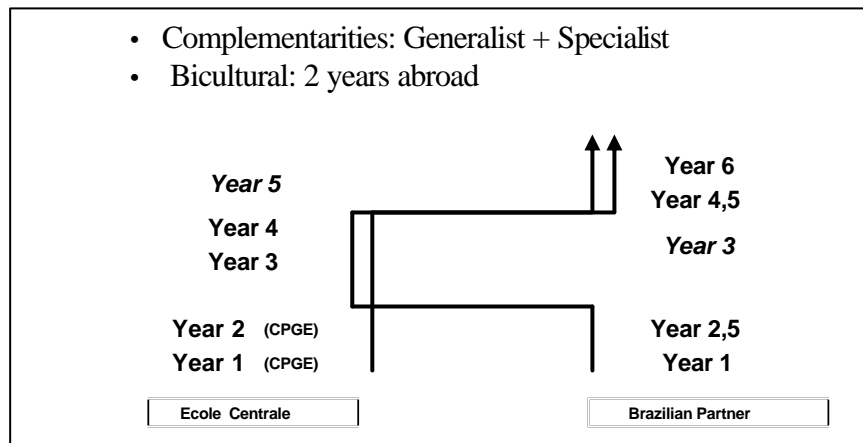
- Complementarities: Generalist + Specialist
- Bicultural: 2 years abroad

*Year 5*
Year 4
Year 3

Year 2 (CPGE)
Year 1 (CPGE)

Year 6
Year 4,5
*Year 3*

Year 2,5
Year 1

Ecole Centrale

Brazilian Partner